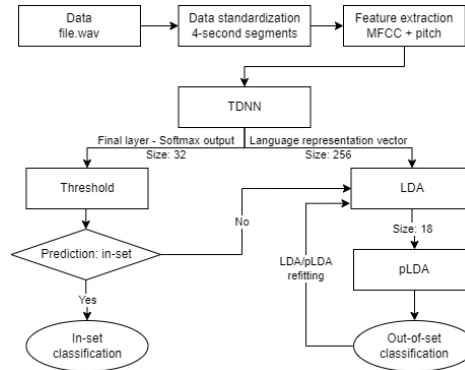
Data
file.wav

Data standardization
4-second segments

Feature extraction
MFCC + pitch

TDNN

Final layer - Softmax output
Size: 32

Language representation vector
Size: 256

Threshold

LDA

No

Size: 18

Prediction: in-set

LDA/pLDA
refitting

pLDA

Yes

In-set
classification

Out-of-set
classification